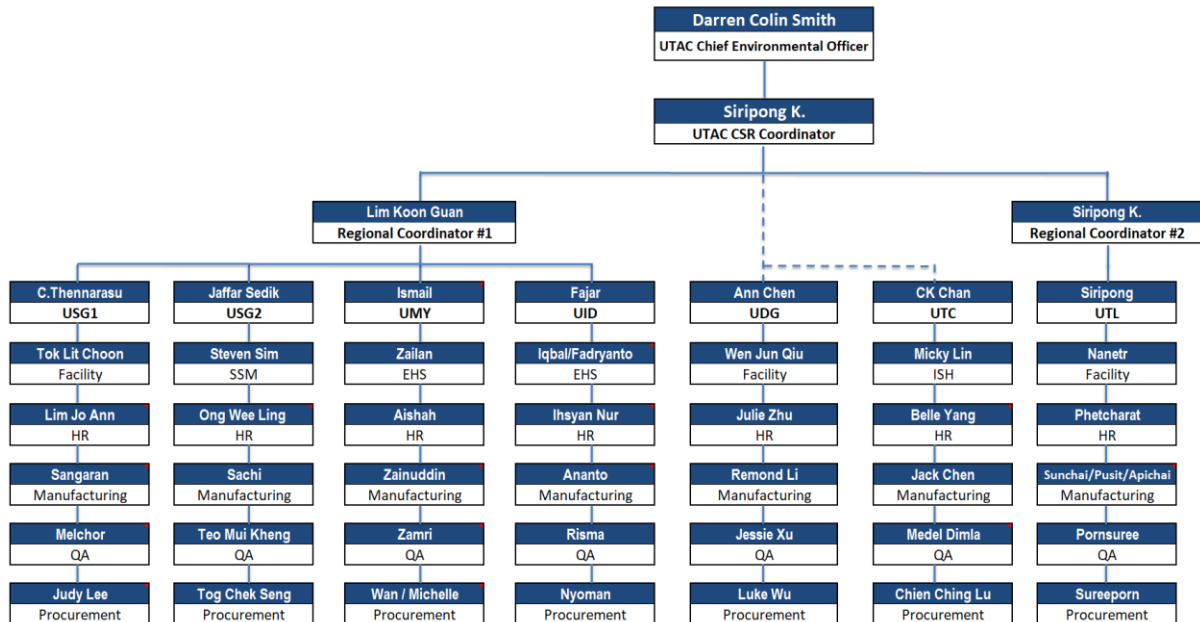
Darren Colin Smith
UTAC Chief Environmental Officer

Siripong K.
UTAC CSR Coordinator

Lim Koon Guan
Regional Coordinator #1

Siripong K.
Regional Coordinator #2

C.Thennarasu
USG1

Tok Lit Choon
Facility

Lim Jo Ann
HR

Sangaran
Manufacturing

Melchor
QA

Judy Lee
Procurement

Jaffar Sedik
USG2

Steven Sim
SSM

Ong Wee Ling
HR

Sachi
Manufacturing

Teo Mui Kheng
QA

Tog Chek Seng
Procurement

Ismail
UMY

Zailan
EHS

Aishah
HR

Zainuddin
Manufacturing

Zamri
QA

Wan / Michelle
Procurement

Fajar
UID

Iqbal/Fadryanto
EHS

Ihsyan Nur
HR

Ananto
Manufacturing

Risma
QA

Nyoman
Procurement

Ann Chen
UDG

Wen Jun Qiu
Facility

Julie Zhu
HR

Remond Li
Manufacturing

Jessie Xu
QA

Luke Wu
Procurement

CK Chan
UTC

Micky Lin
ISH

Belle Yang
HR

Jack Chen
Manufacturing

Medel Dimla
QA

Chien Ching Lu
Procurement

Siripong
UTL

Nanetr
Facility

Phetcharat
HR

Sunchai/Pusit/Apichai
Manufacturing

Pornsuree
QA

Sureeporn
Procurement